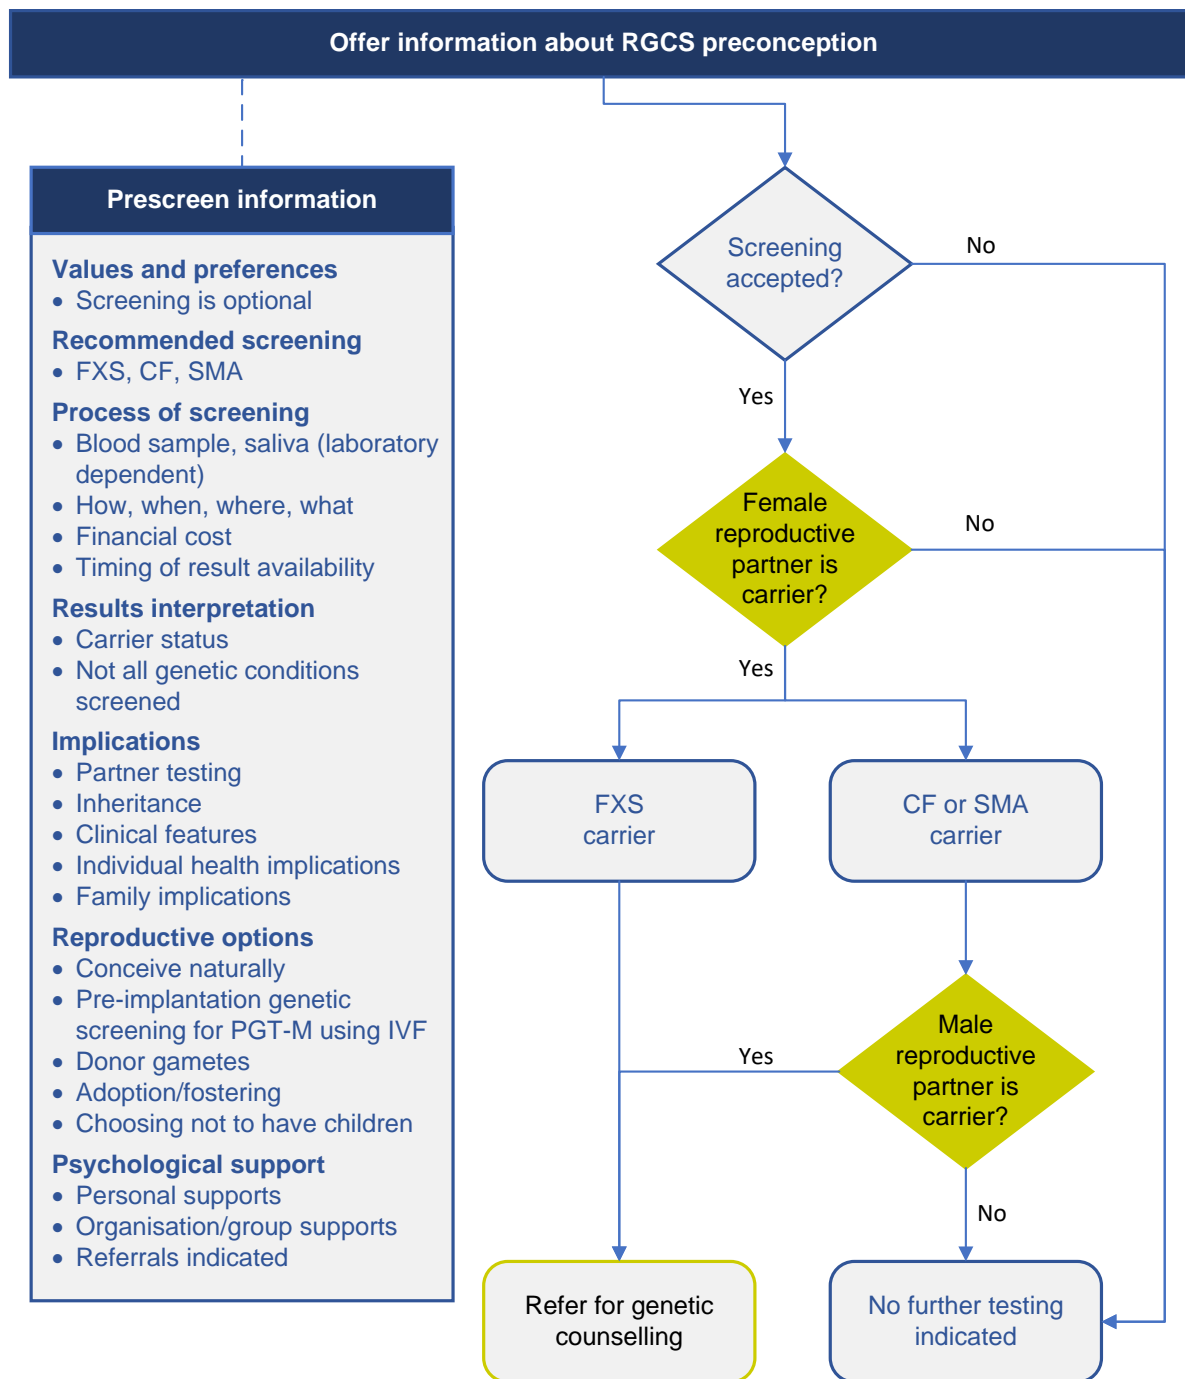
Offer information about RGCS preconception

Prescreen information

Values and preferences
- Screening is optional

Recommended screening
- FXS, CF, SMA

Process of screening
- Blood sample, saliva (laboratory dependent)
- How, when, where, what
- Financial cost
- Timing of result availability

Results interpretation
- Carrier status
- Not all genetic conditions screened

Implications
- Partner testing
- Inheritance
- Clinical features
- Individual health implications
- Family implications

Reproductive options
- Conceive naturally
- Pre-implantation genetic screening for PGT-M using IVF
- Donor gametes
- Adoption/fostering
- Choosing not to have children

Psychological support
- Personal supports
- Organisation/group supports
- Referrals indicated

Screening accepted?

No

Yes

Female reproductive partner is carrier?

No

Yes

FXS carrier

CF or SMA carrier

Yes

Male reproductive partner is carrier?

No

Refer for genetic counselling

No further testing indicated